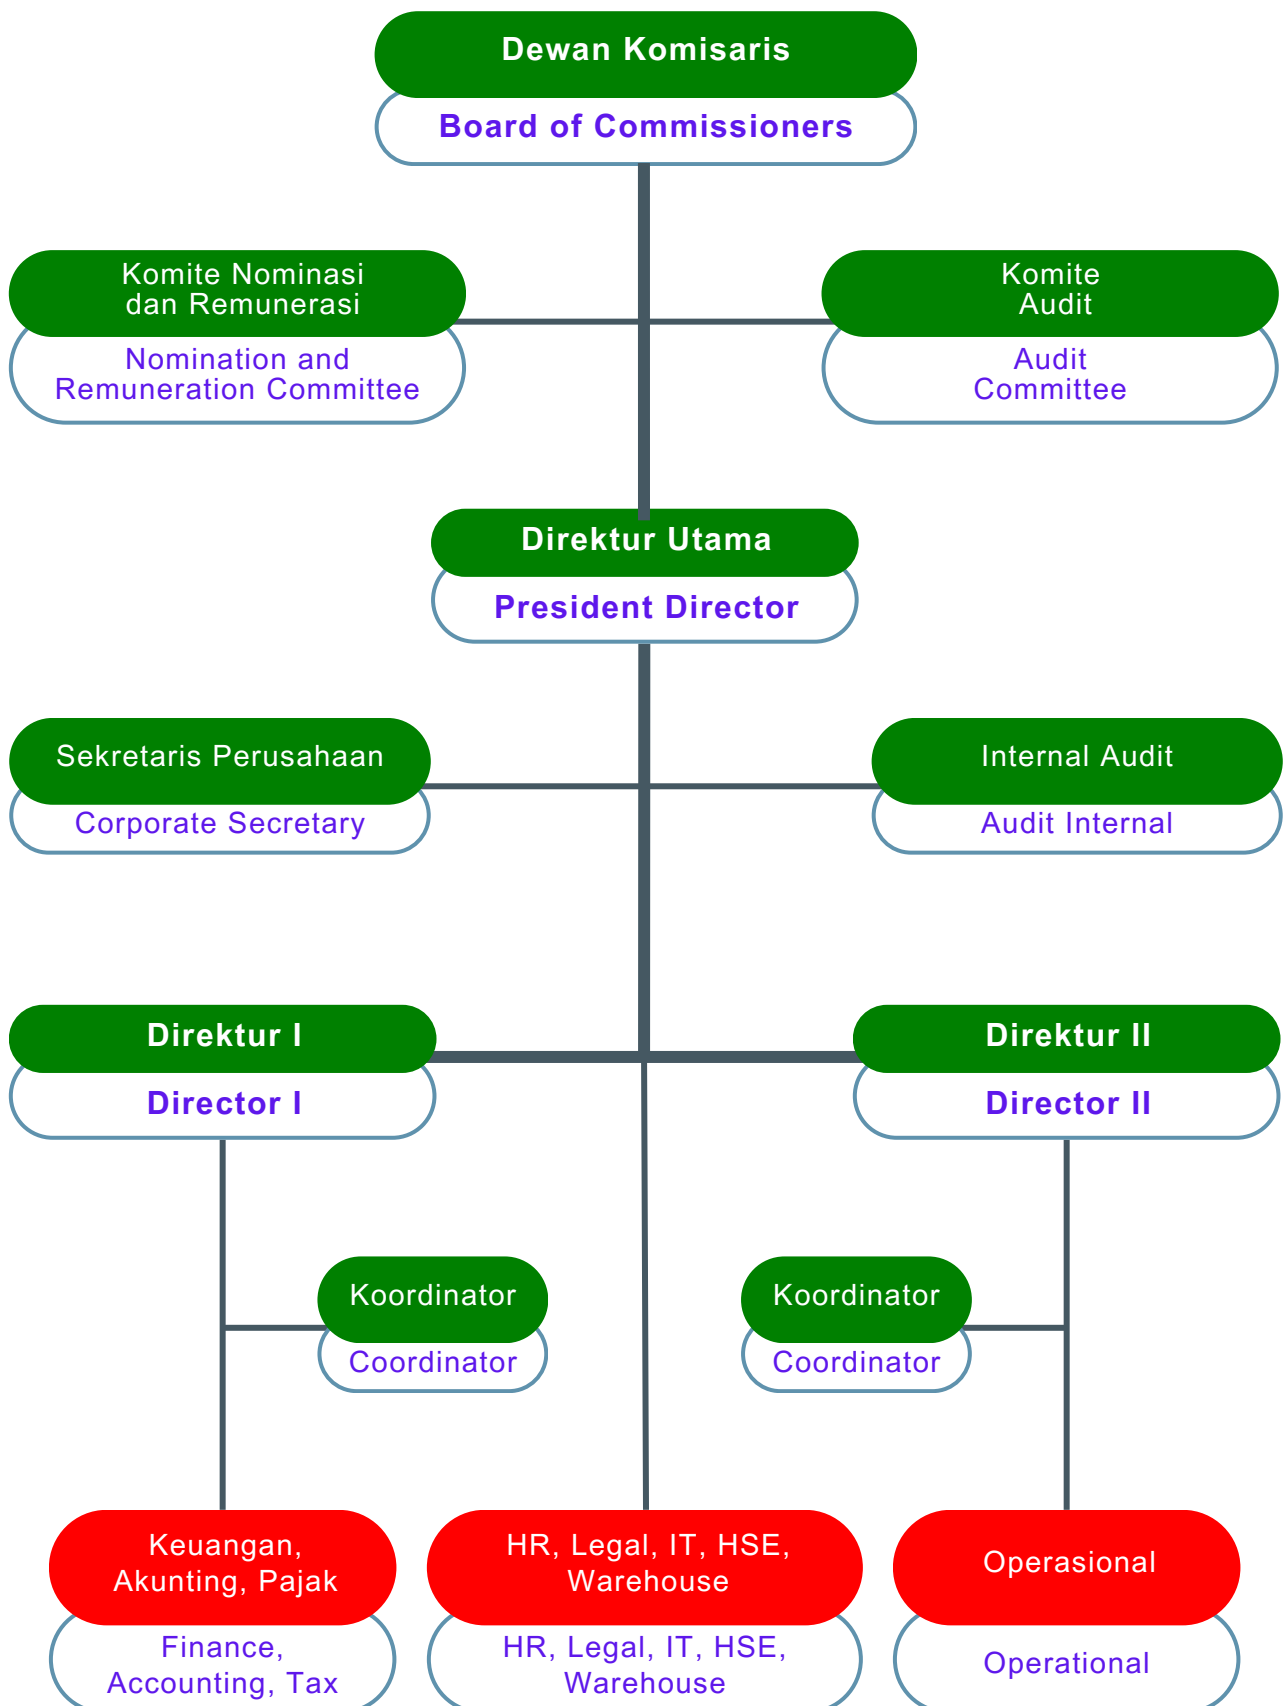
Dewan Komisaris
Board of Commissioners

Komite Nominasi dan Remunerasi
Nomination and Remuneration Committee

Komite Audit
Audit Committee

Direktur Utama
President Director

Sekretaris Perusahaan
Corporate Secretary

Internal Audit
Audit Internal

Direktur I
Director I

Direktur II
Director II

Koordinator
Coordinator

Koordinator
Coordinator

Keuangan, Akunting, Pajak
Finance, Accounting, Tax

HR, Legal, IT, HSE, Warehouse
HR, Legal, IT, HSE, Warehouse

Operasional
Operational